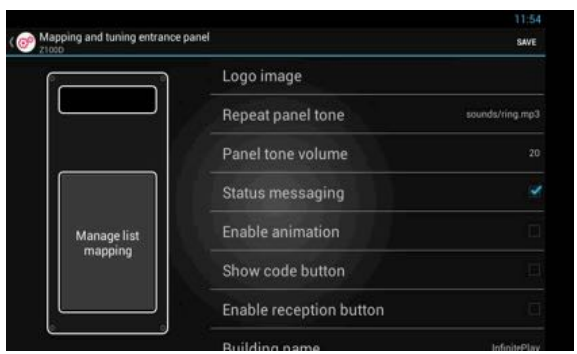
11:54

Mapping and tuning entrance panel
Z100D

SAVE

Manage list mapping

Logo image

Repeat panel tone
sounds/ring.mp3

Panel tone volume
20

Status messaging

Enable animation

Show code button

Enable reception button

Building name
InfinitePlay